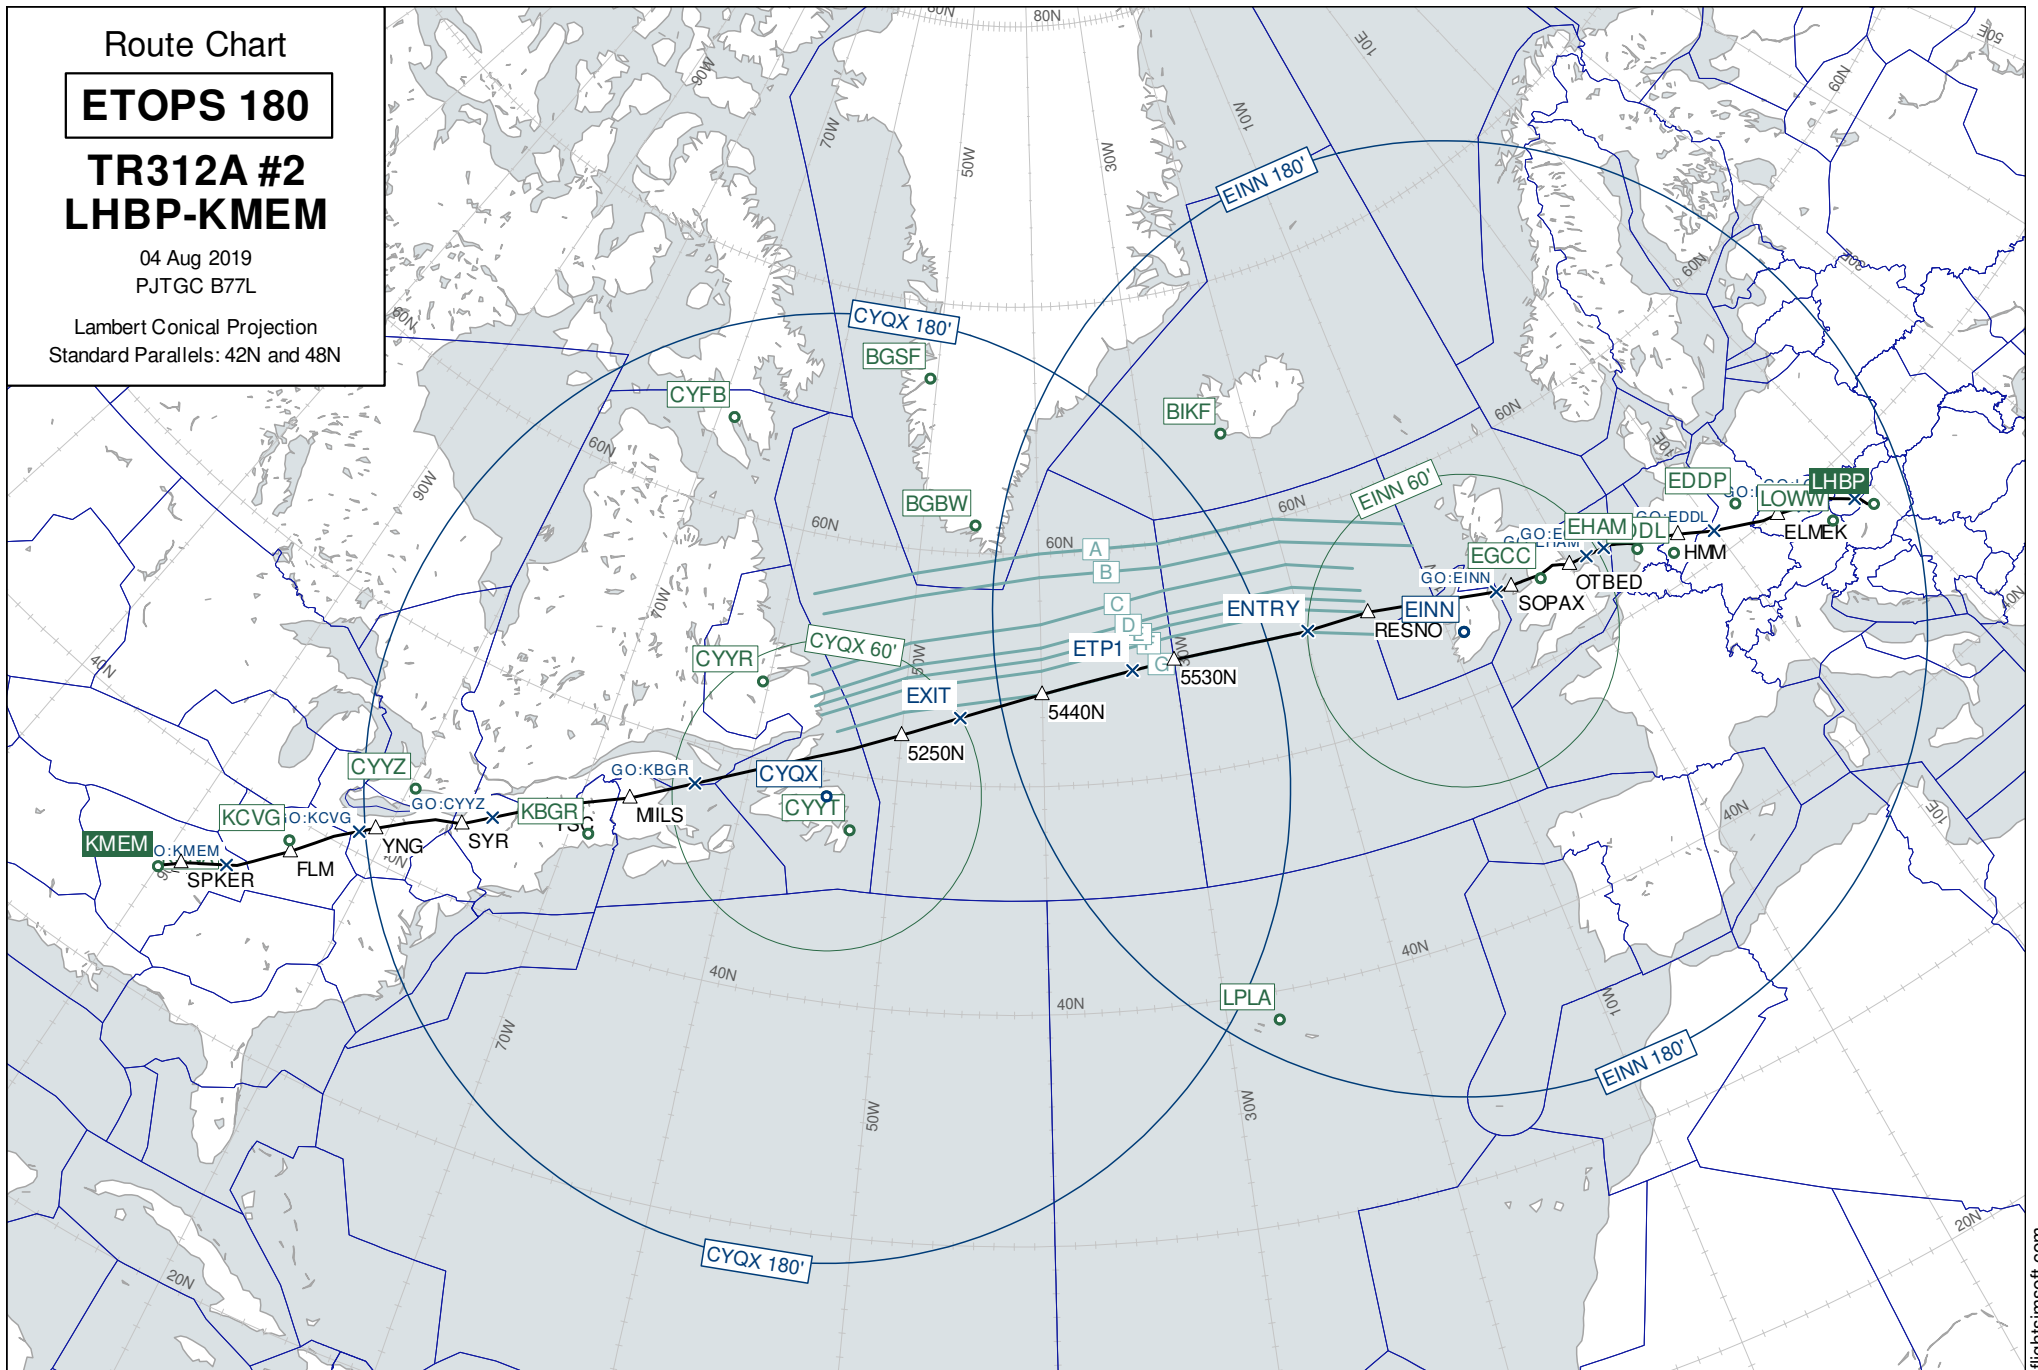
Route Chart

ETOPS 180

TR312A #2
LHBP-KMEM

04 Aug 2019
PJTGC B77L

Lambert Conical Projection
Standard Parallels: 42N and 48N

80N
70N
80N
10E
90W
70W
50W
30W
10W
60N
30E
50E
60N
60N
EINN 180'
CYQX 180'
BGSF
CYFB
BIKF
60N
60N
90W
60N
BGBW
60N
60N
EINN 60'
A
B
C
D
G
EDDP
LHBP
LOWW
GO:EDDL
EHAM
DL
HMM
ELMEK
EGCC
GO:EINN
OTBED
SOPAX
EINN
RESNO
ENTRY
ETP1
5530N
5440N
EXIT
5250N
CYQX 60'
CYYR
40N
70W
50W
30W
CYYZ
GO:KBGR
CYQX
CYYT
KCVG
GO:KCVG
GO:CYYZ
KBGR
MILS
KMEM
GO:KMEM
SPKER
FLM
YNG
SYR
40N
40N
40N
40N
40N
LPLA
10W
EINN 180'
CYQX 180'
20N
20N
10E